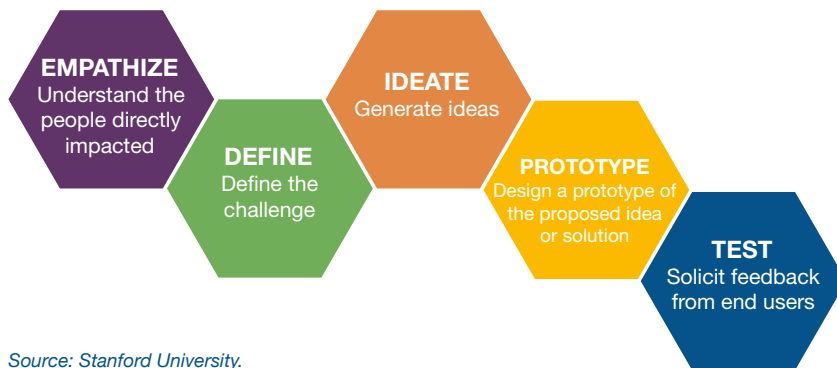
EMPATHIZE
Understand the people directly impacted

DEFINE
Define the challenge

IDEATE
Generate ideas

PROTOTYPE
Design a prototype of the proposed idea or solution

TEST
Solicit feedback from end users

Source: Stanford University.